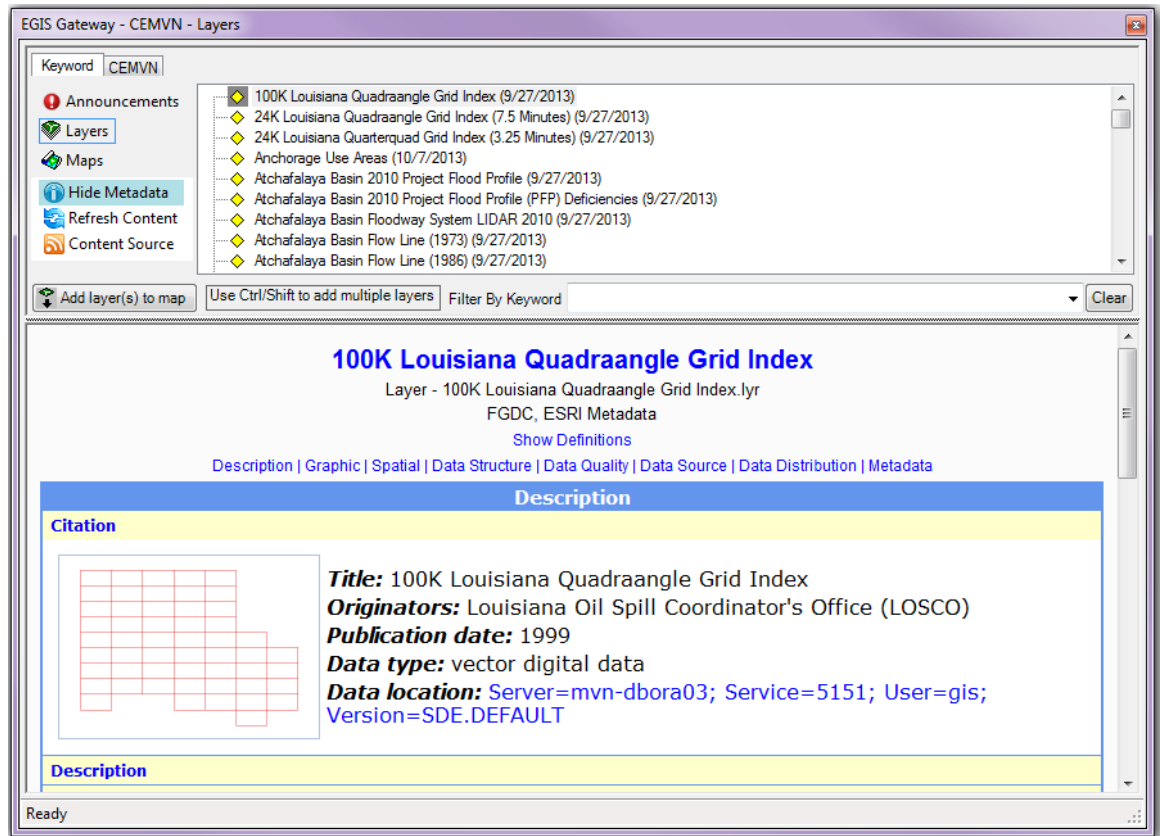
EGIS Gateway - CEMVN - Layers

Keyword | CEMVN

Announcements
Layers
Maps
Hide Metadata
Refresh Content
Content Source

100K Louisiana Quadraangle Grid Index (9/27/2013)
24K Louisiana Quadraangle Grid Index (7.5 Minutes) (9/27/2013)
24K Louisiana Quarterquad Grid Index (3.25 Minutes) (9/27/2013)
Anchorage Use Areas (10/7/2013)
Atchafalaya Basin 2010 Project Flood Profile (9/27/2013)
Atchafalaya Basin 2010 Project Flood Profile (PFP) Deficiencies (9/27/2013)
Atchafalaya Basin Floodway System LIDAR 2010 (9/27/2013)
Atchafalaya Basin Flow Line (1973) (9/27/2013)
Atchafalaya Basin Flow Line (1986) (9/27/2013)

Add layer(s) to map | Use Ctrl/Shift to add multiple layers | Filter By Keyword | Clear

100K Louisiana Quadraangle Grid Index
Layer - 100K Louisiana Quadraangle Grid Index.lyr
FGDC, ESRI Metadata
Show Definitions
Description | Graphic | Spatial | Data Structure | Data Quality | Data Source | Data Distribution | Metadata

Description

Citation

Title: 100K Louisiana Quadraangle Grid Index
Originators: Louisiana Oil Spill Coordinator's Office (LOSCO)
Publication date: 1999
Data type: vector digital data
Data location: Server=mvn-dbora03; Service=5151; User=gis; Version=SDE.DEFAULT

Description

Ready